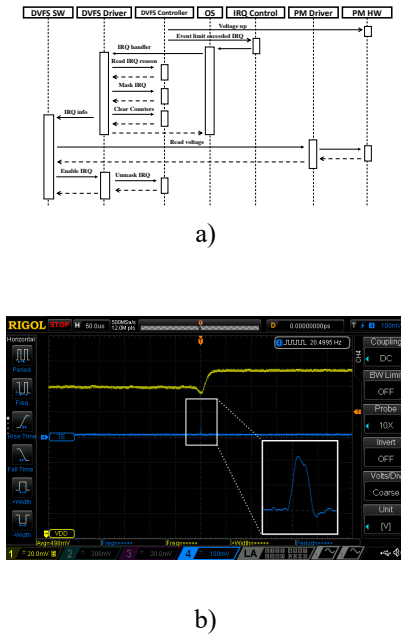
DVFS SW
DVFS Driver
DVFS Controller
OS
IRQ Control
PM Driver
PM HW
Voltage up
Event limit exceeded IRQ
IRQ handler
Read IRQ reason
Mask IRQ
Clear Counters
IRQ info
Read voltage
Enable IRQ
Unmask IRQ

a)

RIGOL STOP H 50.0us 500MSa/s 12.0M pts D 0.00000000ps T 1 100mV
Horizontal
Period
Freq
Rise Time
Fall Time
+Width
-Width
20.4996 Hz
TE
VDD
Avg=490mV
Freq=*****
Freq=*****
+Width=*****
Period=*****
Coupling
DC
BW Limit
OFF
Probe
10X
Invert
OFF
Volts/Div
Coarse
Unit
[V]
CH4
1 20.0mV 2 200mV 3 20.0mV 4 100mV LA

b)